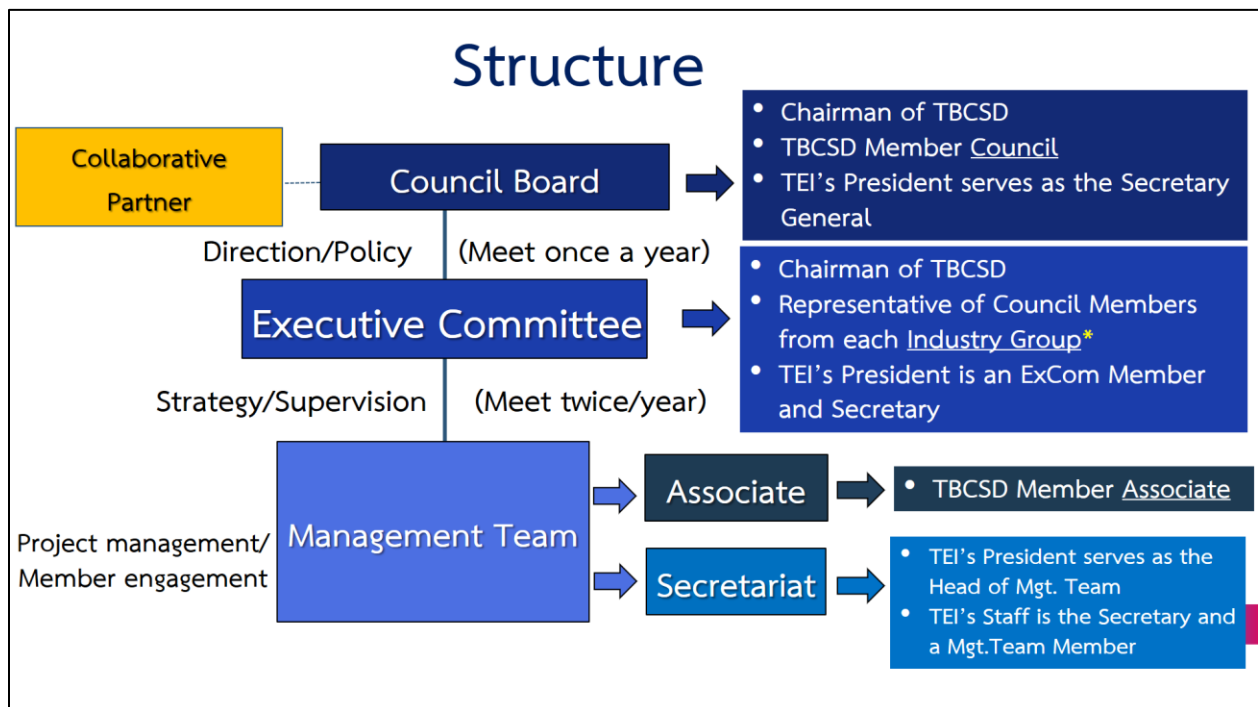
Structure

Collaborative Partner

Council Board

- Chairman of TBCSD
- TBCSD Member Council
- TEI's President serves as the Secretary General

Direction/Policy

(Meet once a year)

Executive Committee

- Chairman of TBCSD
- Representative of Council Members from each Industry Group*
- TEI's President is an ExCom Member and Secretary

Strategy/Supervision

(Meet twice/year)

Management Team

Project management/ Member engagement

Associate

- TBCSD Member Associate

Secretariat

- TEI's President serves as the Head of Mgt. Team
- TEI's Staff is the Secretary and a Mgt.Team Member